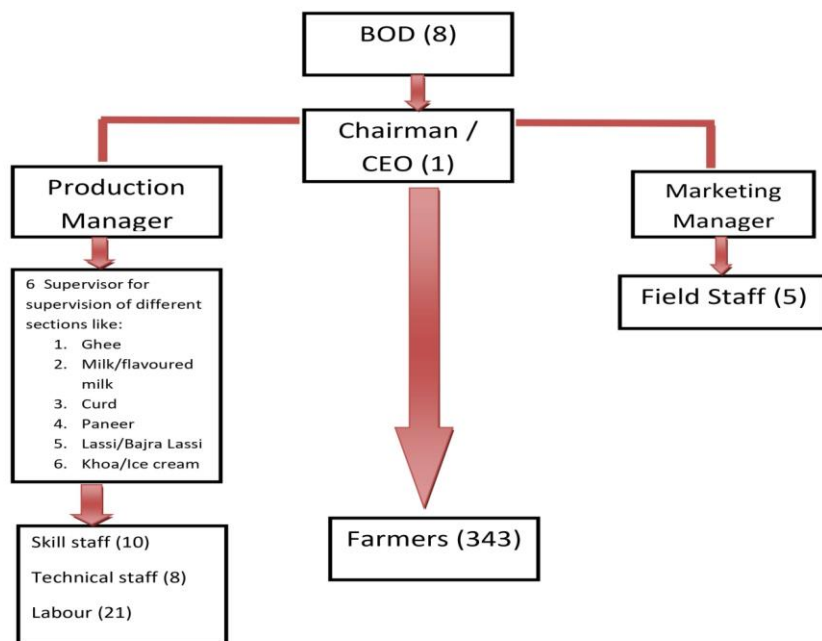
BOD (8)

Chairman / CEO (1)

Production Manager

Marketing Manager

6 Supervisor for supervision of different sections like:
1. Ghee
2. Milk/flavoured milk
3. Curd
4. Paneer
5. Lassi/Bajra Lassi
6. Khoa/Ice cream

Field Staff (5)

Skill staff (10)
Technical staff (8)
Labour (21)

Farmers (343)